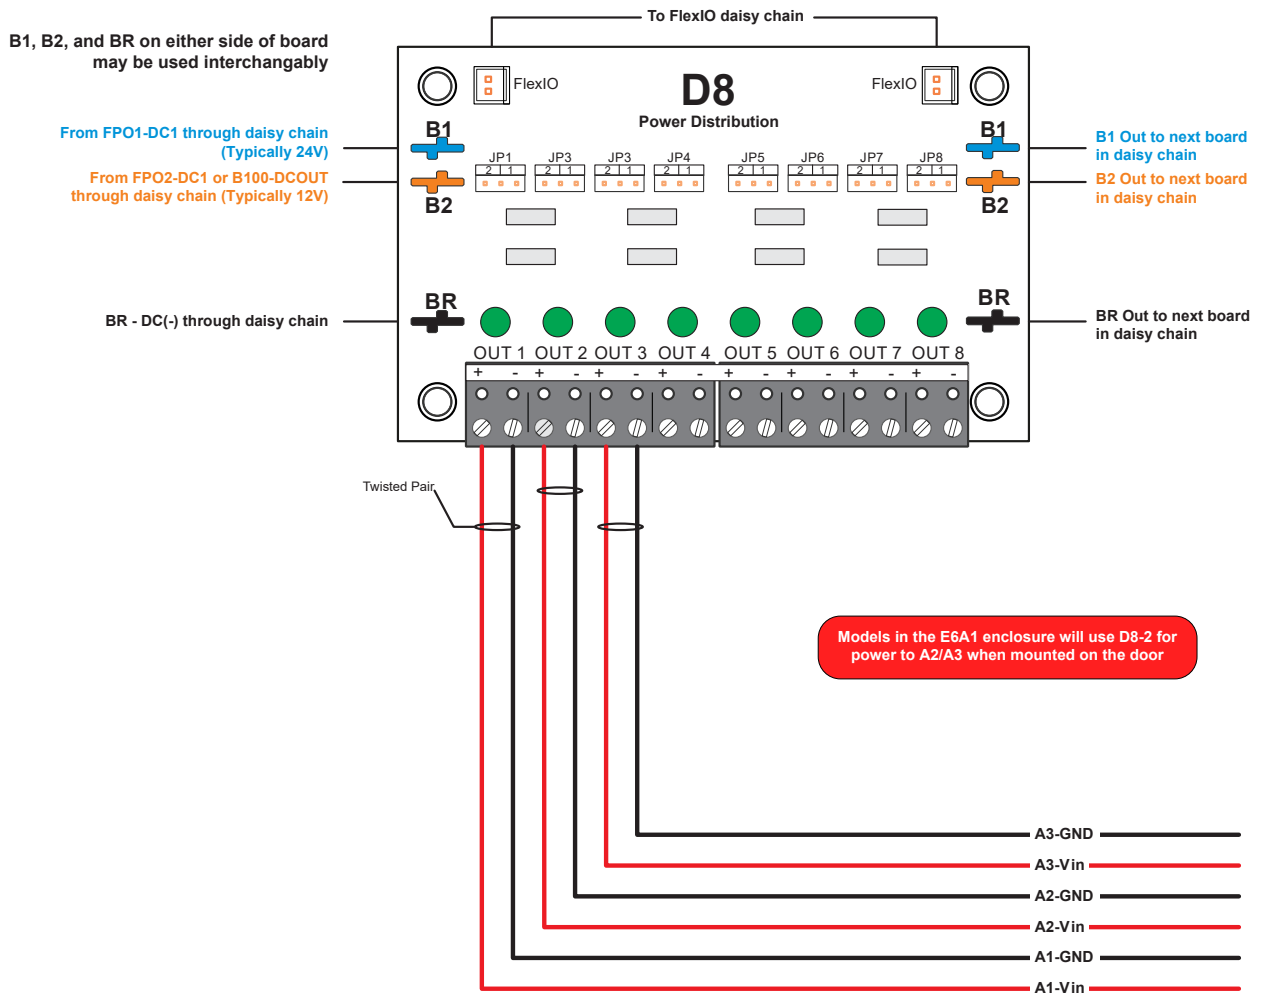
To FlexIO daisy chain

B1, B2, and BR on either side of board may be used interchangably

FlexIO

D8

Power Distribution

FlexIO

From FPO1-DC1 through daisy chain (Typically 24V)

From FPO2-DC1 or B100-DCOUT through daisy chain (Typically 12V)

B1

B2

JP1 2 1

JP3 2 1

JP3 2 1

JP4 2 1

JP5 2 1

JP6 2 1

JP7 2 1

JP8 2 1

B1

B2

B1 Out to next board in daisy chain

B2 Out to next board in daisy chain

BR - DC(-) through daisy chain

BR

BR

BR Out to next board in daisy chain

OUT 1 OUT 2 OUT 3 OUT 4 OUT 5 OUT 6 OUT 7 OUT 8

+ - + - + - + - + - + - + - + -

Twisted Pair

Models in the E6A1 enclosure will use D8-2 for power to A2/A3 when mounted on the door

A3-GND

A3-Vin

A2-GND

A2-Vin

A1-GND

A1-Vin